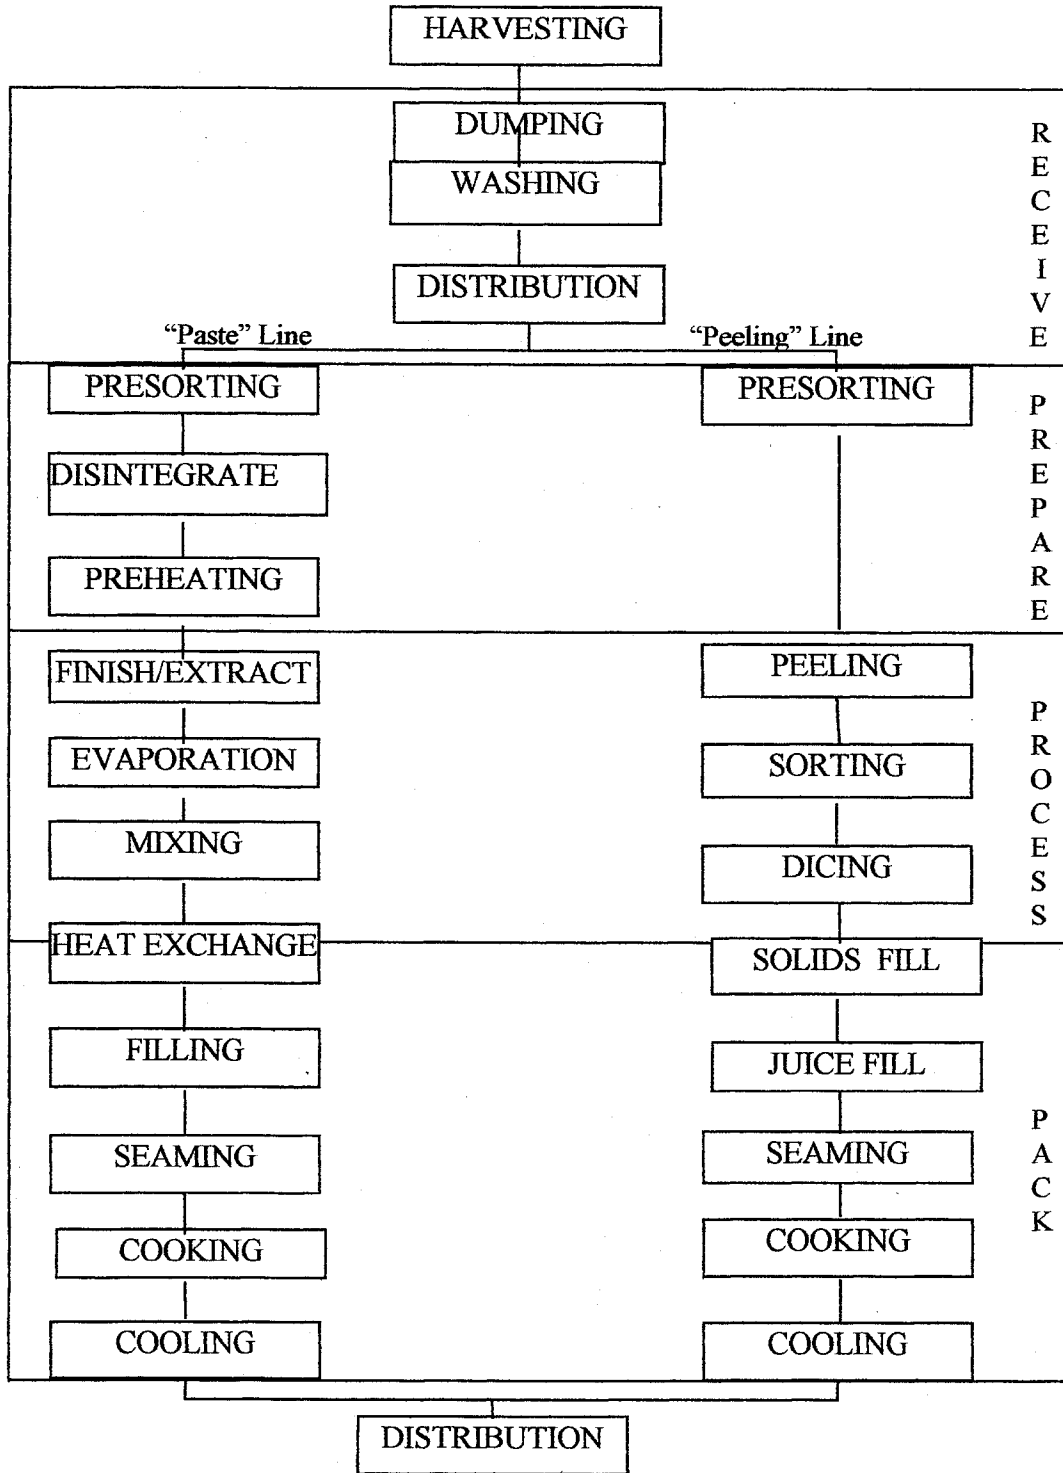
HARVESTING

DUMPING
WASHING
DISTRIBUTION

RECEIVE

"Paste" Line
"Peeling" Line

PRESORTING
DISINTEGRATE
PREHEATING

PRESORTING

PREPARE

FINISH/EXTRACT
EVAPORATION
MIXING

PEELING
SORTING
DICING

PROCESS

HEAT EXCHANGE
FILLING
SEAMING
COOKING
COOLING

SOLIDS FILL
JUICE FILL
SEAMING
COOKING
COOLING

PACK

DISTRIBUTION